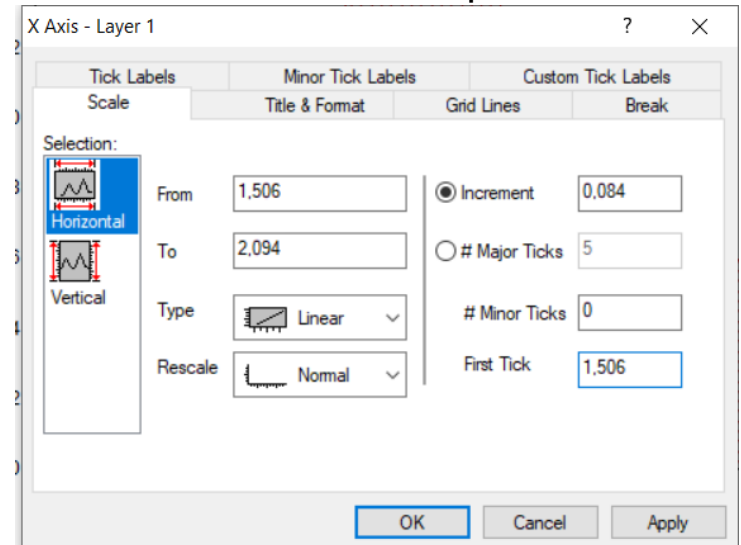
X Axis - Layer 1
?
×

Tick Labels
Minor Tick Labels
Custom Tick Labels
Scale
Title & Format
Grid Lines
Break

Selection:
Horizontal
Vertical

From 1,506
To 2,094
Type Linear
Rescale Normal

Increment 0,084
# Major Ticks 5
# Minor Ticks 0
First Tick 1,506

OK
Cancel
Apply